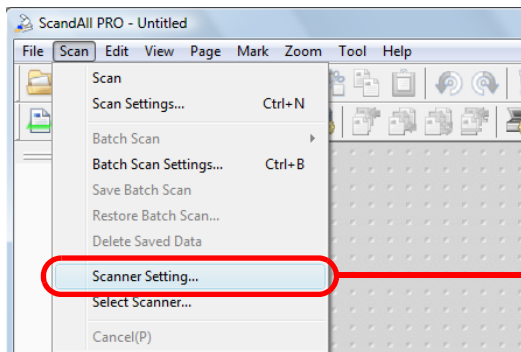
ScandAll PRO - Untitled

File Scan Edit View Page Mark Zoom Tool Help

Scan
Scan Settings... Ctrl+N
Batch Scan
Batch Scan Settings... Ctrl+B
Save Batch Scan
Restore Batch Scan...
Delete Saved Data
Scanner Setting...
Select Scanner...
Cancel(P)